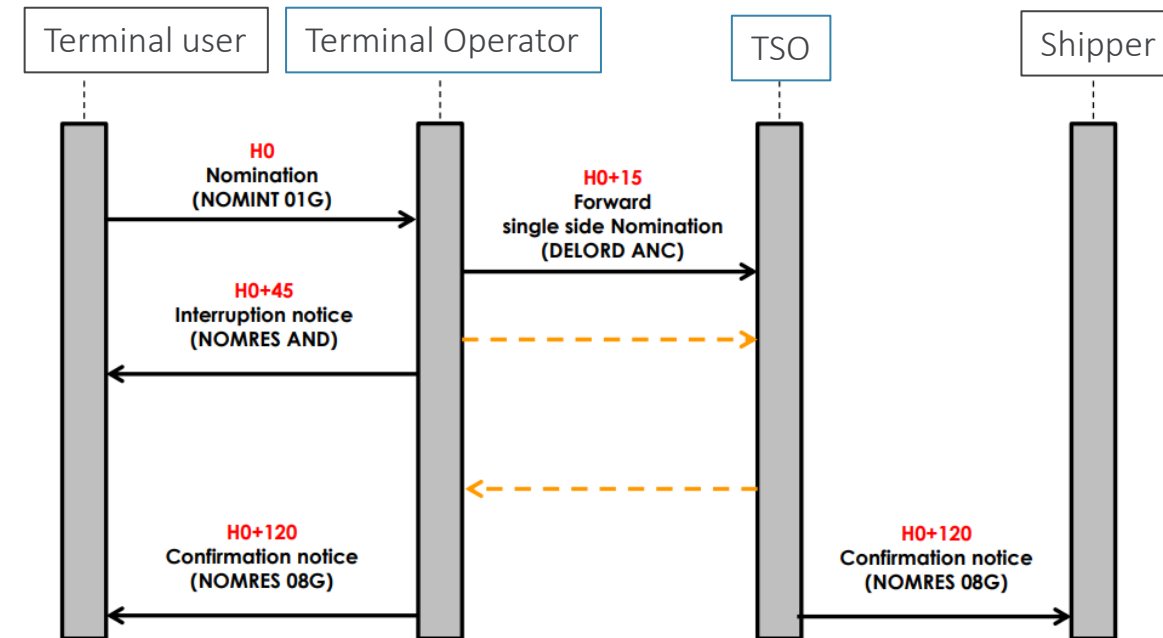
Terminal user

Terminal Operator

TSO

Shipper

H0
Nomination
(NOMINT 01G)

H0+15
Forward
single side Nomination
(DELORD ANC)

H0+45
Interruption notice
(NOMRES AND)

H0+120
Confirmation notice
(NOMRES 08G)

H0+120
Confirmation notice
(NOMRES 08G)